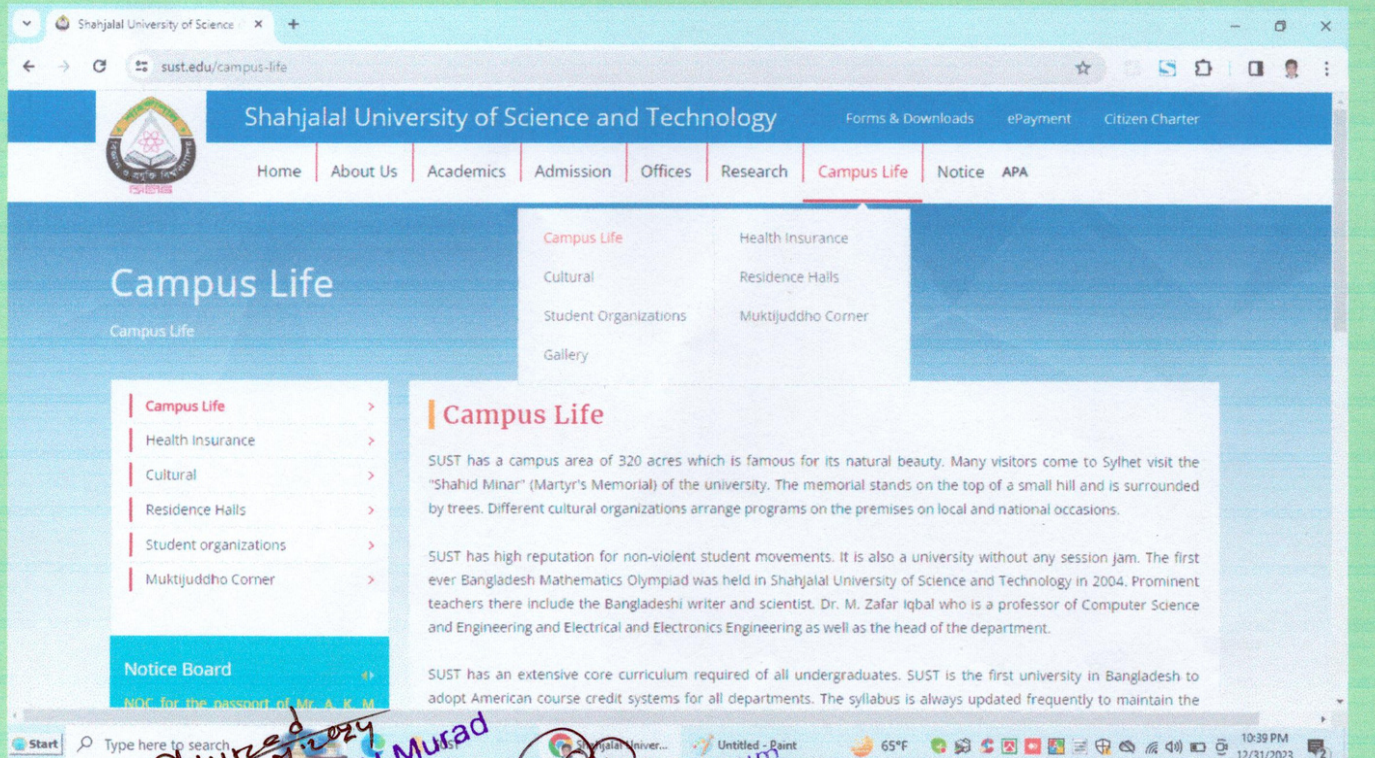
Shahjalal University of Science ×
+
sust.edu/campus-life

Shahjalal University of Science and Technology
Forms & Downloads
ePayment
Citizen Charter

Home
About Us
Academics
Admission
Offices
Research
Campus Life
Notice
APA

Campus Life
Health Insurance
Cultural
Residence Halls
Student Organizations
Muktijuddho Corner
Gallery

Campus Life
Campus Life

Campus Life
Health Insurance
Cultural
Residence Halls
Student organizations
Muktijuddho Corner

Notice Board
NOC for the passport of Mr. A. K. M

Campus Life

SUST has a campus area of 320 acres which is famous for its natural beauty. Many visitors come to Sylhet visit the "Shahid Minar" (Martyr's Memorial) of the university. The memorial stands on the top of a small hill and is surrounded by trees. Different cultural organizations arrange programs on the premises on local and national occasions.

SUST has high reputation for non-violent student movements. It is also a university without any session jam. The first ever Bangladesh Mathematics Olympiad was held in Shahjalal University of Science and Technology in 2004. Prominent teachers there include the Bangladeshi writer and scientist. Dr. M. Zafar Iqbal who is a professor of Computer Science and Engineering and Electrical and Electronics Engineering as well as the head of the department.

SUST has an extensive core curriculum required of all undergraduates. SUST is the first university in Bangladesh to adopt American course credit systems for all departments. The syllabus is always updated frequently to maintain the

Start
Type here to search
Shahjalal Univer...
Untitled - Paint
65°F
10:39 PM
12/31/2023

Murad
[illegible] 2024